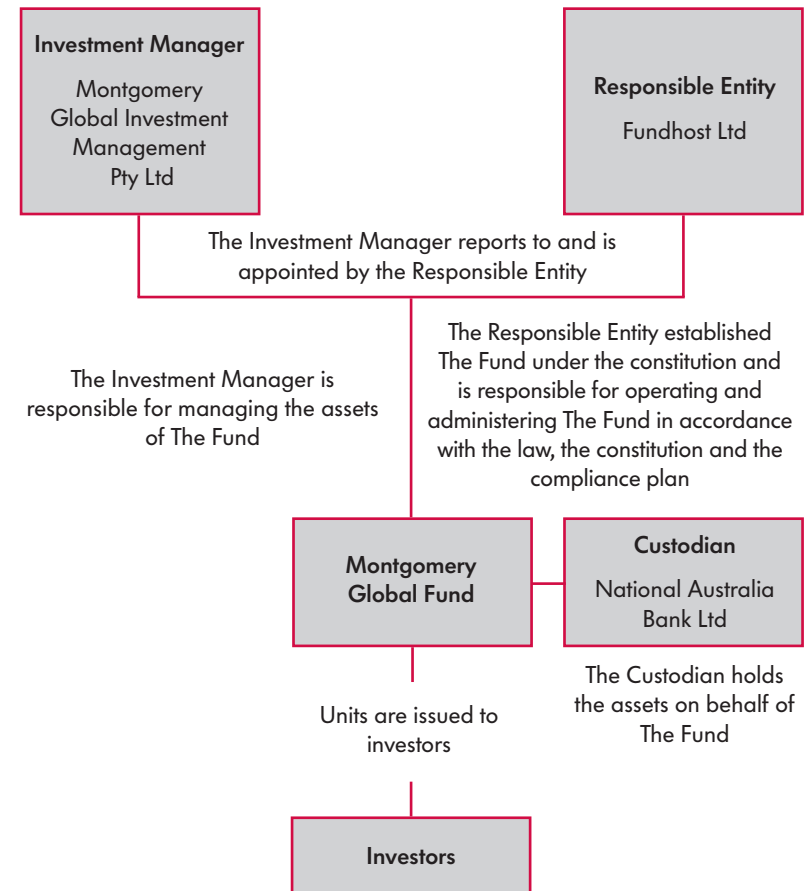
Investment Manager

Montgomery Global Investment Management Pty Ltd

Responsible Entity

Fundhost Ltd

The Investment Manager reports to and is appointed by the Responsible Entity

The Investment Manager is responsible for managing the assets of The Fund

The Responsible Entity established The Fund under the constitution and is responsible for operating and administering The Fund in accordance with the law, the constitution and the compliance plan

Montgomery Global Fund

Custodian

National Australia Bank Ltd

The Custodian holds the assets on behalf of The Fund

Units are issued to investors

Investors